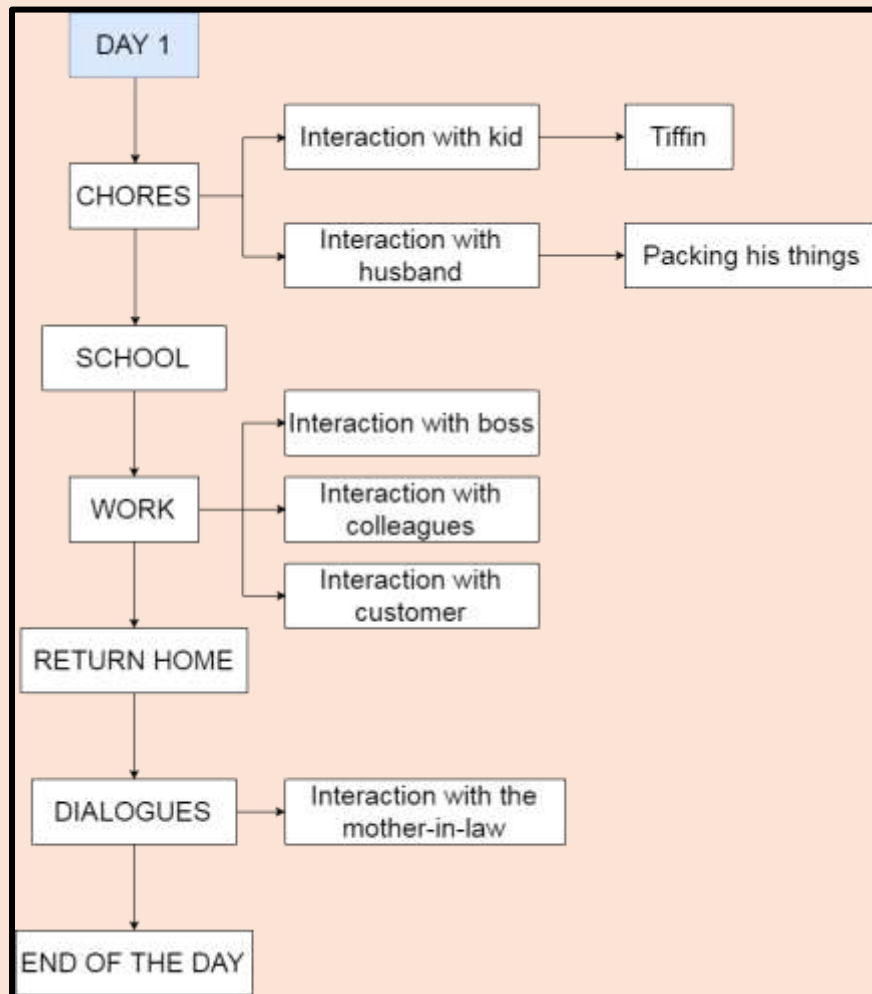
DAY 1

CHORES

Interaction with kid

Tiffin

Interaction with husband

Packing his things

SCHOOL

WORK

Interaction with boss

Interaction with colleagues

Interaction with customer

RETURN HOME

DIALOGUES

Interaction with the mother-in-law

END OF THE DAY